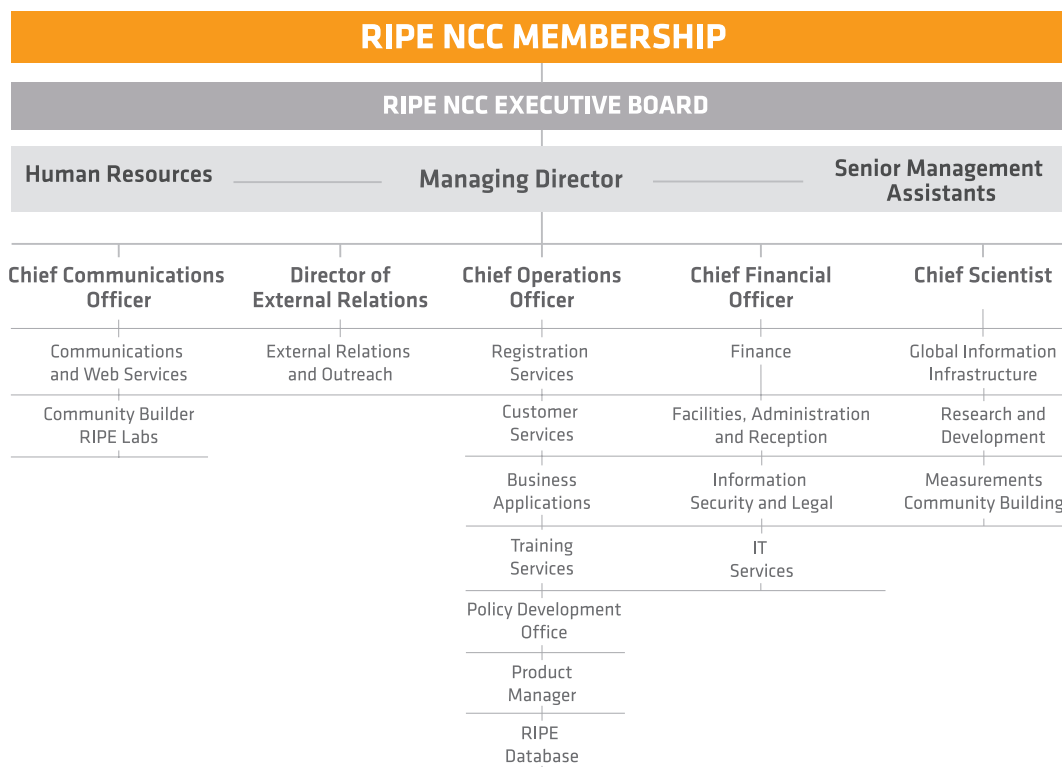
RIPE NCC MEMBERSHIP

RIPE NCC EXECUTIVE BOARD

Human Resources

Managing Director

Senior Management Assistants

Chief Communications Officer

Communications and Web Services

Community Builder RIPE Labs

Director of External Relations

External Relations and Outreach

Chief Operations Officer

Registration Services

Customer Services

Business Applications

Training Services

Policy Development Office

Product Manager

RIPE Database

Chief Financial Officer

Finance

Facilities, Administration and Reception

Information Security and Legal

IT Services

Chief Scientist

Global Information Infrastructure

Research and Development

Measurements Community Building